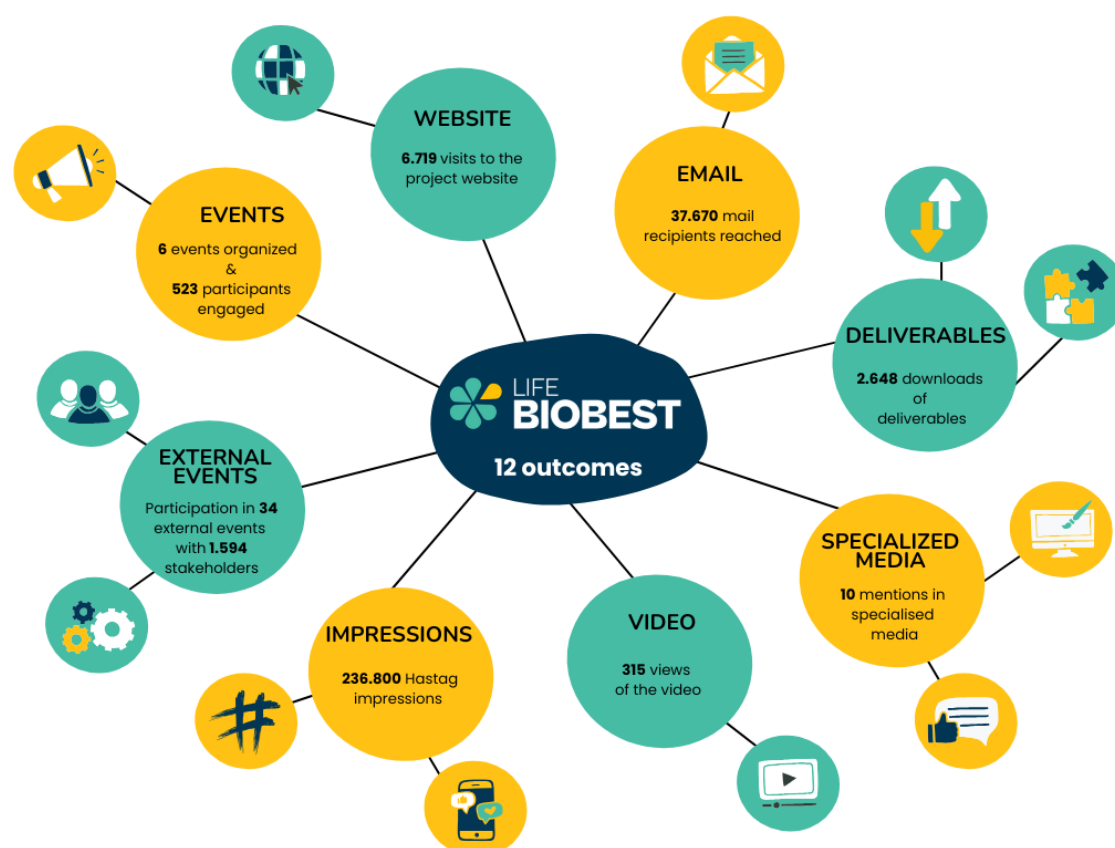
WEBSITE
6.719 visits to the project website

EMAIL
37.670 mail recipients reached

EVENTS
6 events organized & 523 participants engaged

DELIVERABLES
2.648 downloads of deliverables

LIFE BIOBEST
12 outcomes

EXTERNAL EVENTS
Participation in 34 external events with 1.594 stakeholders

SPECIALIZED MEDIA
10 mentions in specialised media

IMPRESSIONS
236.800 Hastag impressions

VIDEO
315 views of the video